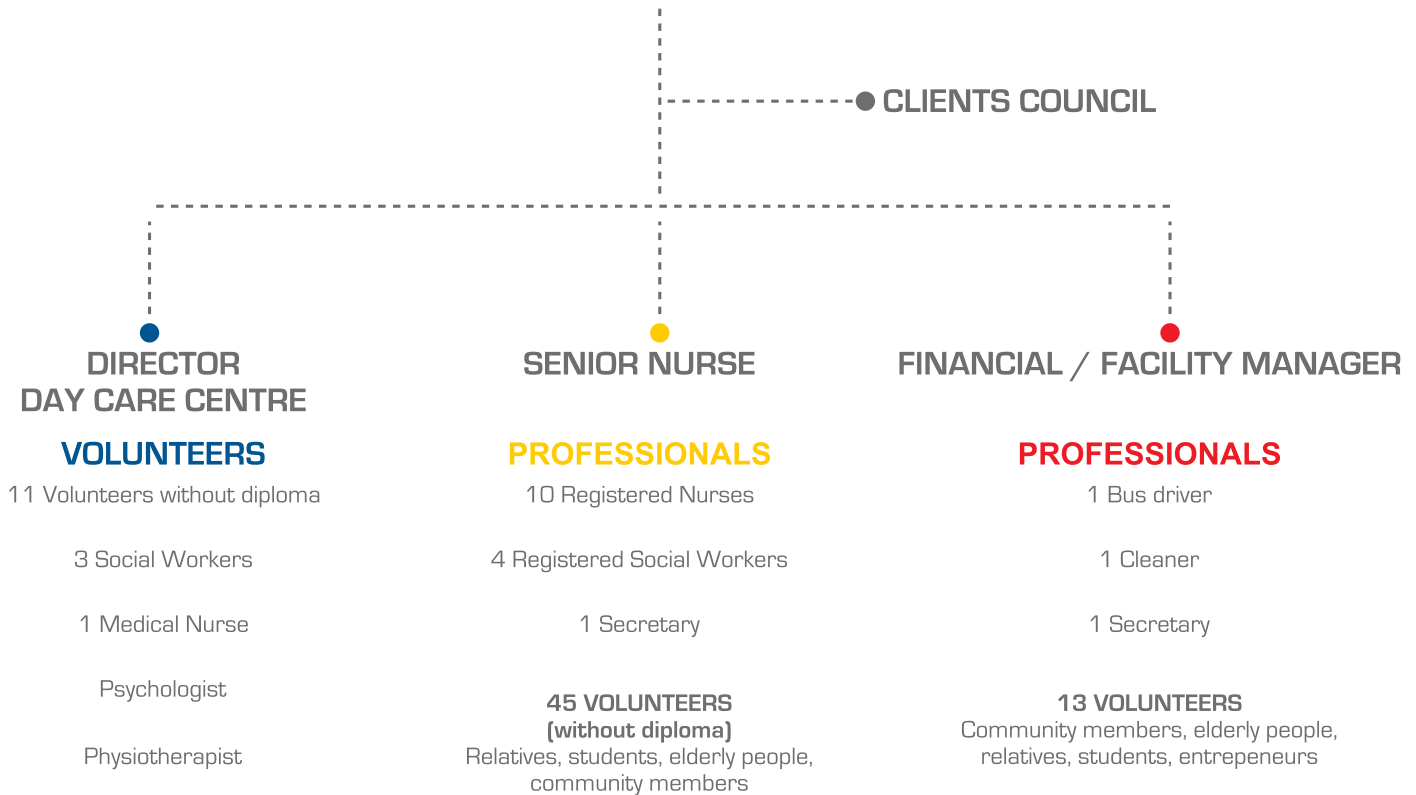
CLIENTS COUNCIL

DIRECTOR DAY CARE CENTRE

VOLUNTEERS

11 Volunteers without diploma

3 Social Workers

1 Medical Nurse

Psychologist

Physiotherapist

SENIOR NURSE

PROFESSIONALS

10 Registered Nurses

4 Registered Social Workers

1 Secretary

45 VOLUNTEERS (without diploma)
Relatives, students, elderly people, community members

FINANCIAL / FACILITY MANAGER

PROFESSIONALS

1 Bus driver

1 Cleaner

1 Secretary

13 VOLUNTEERS
Community members, elderly people, relatives, students, entrepeneurs